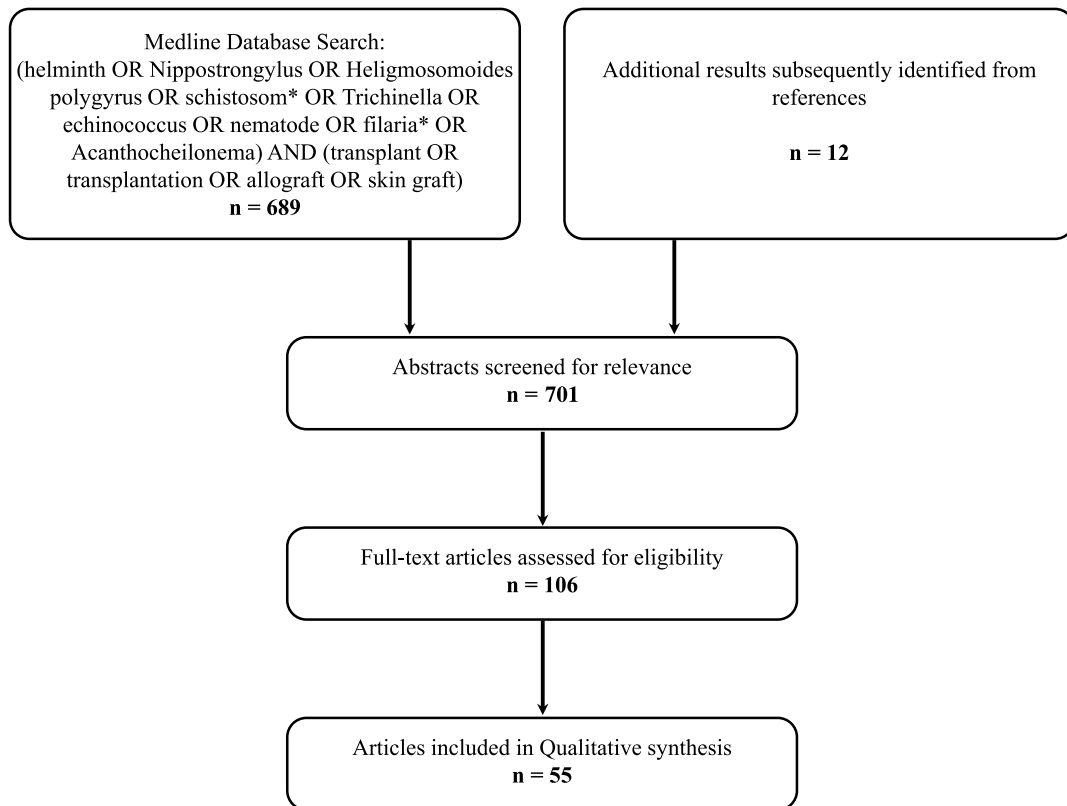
Medline Database Search:
(helminth OR Nippostrongylus OR Heligmosomoides polygyrus OR schistosom* OR Trichinella OR echinococcus OR nematode OR filaria* OR Acanthocheilonema) AND (transplant OR transplantation OR allograft OR skin graft)
**n = 689**

Additional results subsequently identified from references

**n = 12**

Abstracts screened for relevance
**n = 701**

Full-text articles assessed for eligibility
**n = 106**

Articles included in Qualitative synthesis
**n = 55**